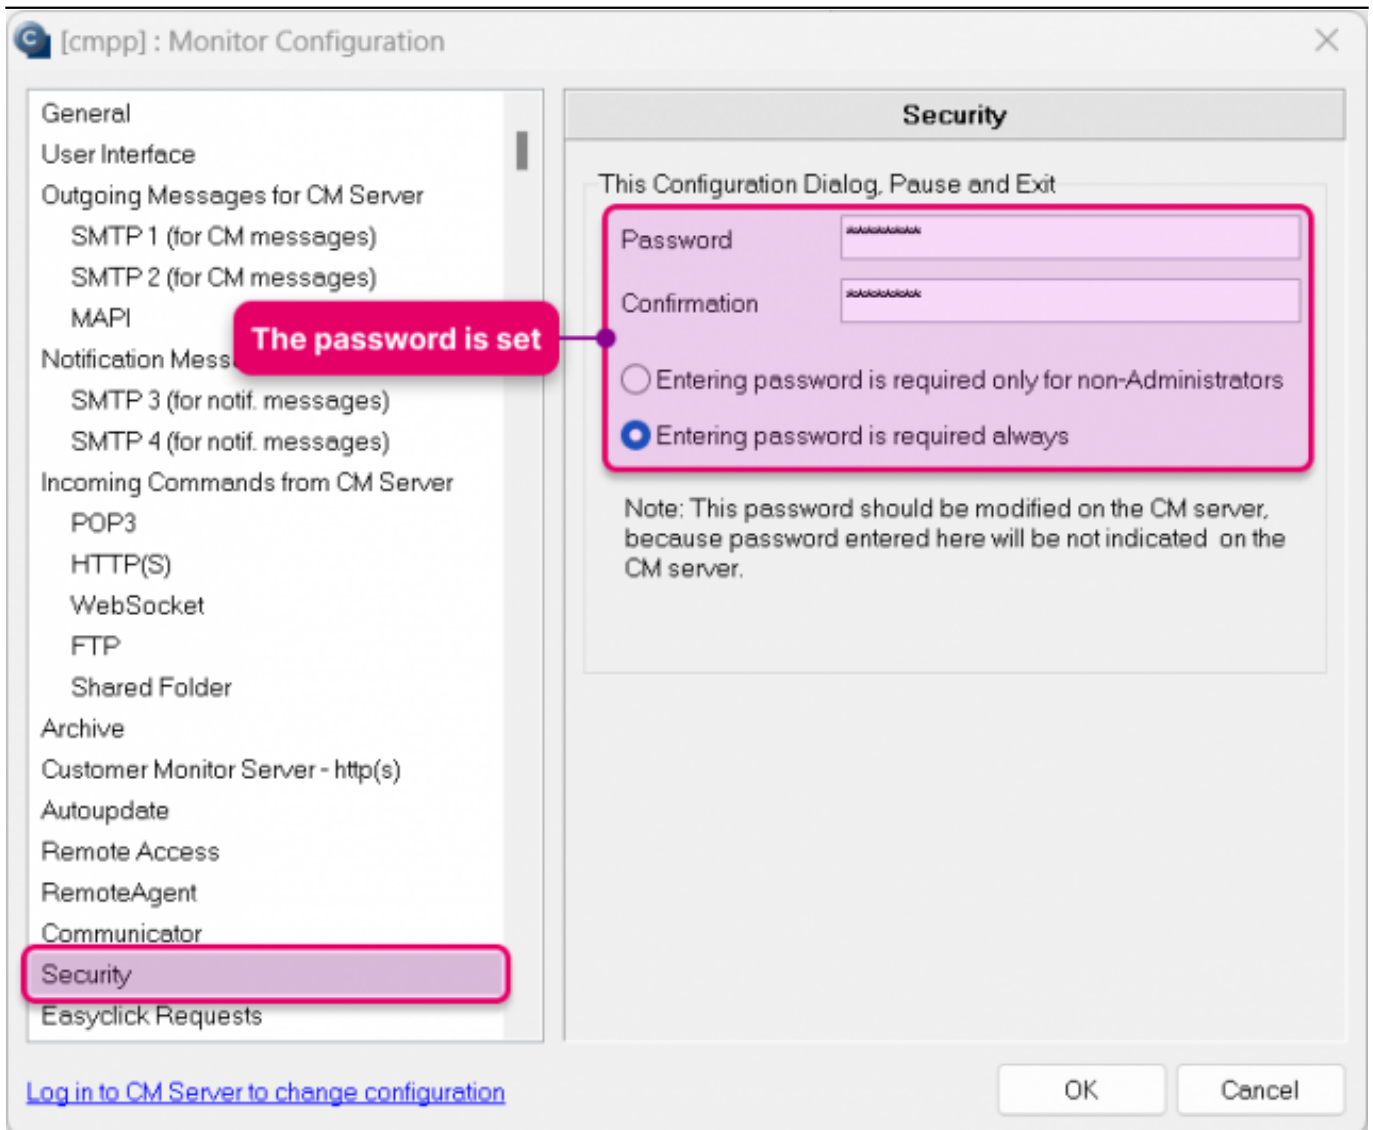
[cmpp] : Monitor Configuration

General
User Interface
Outgoing Messages for CM Server
SMTP 1 (for CM messages)
SMTP 2 (for CM messages)
MAPI
Notification Mess
SMTP 3 (for notif. messages)
SMTP 4 (for notif. messages)
Incoming Commands from CM Server
POP3
HTTP(S)
WebSocket
FTP
Shared Folder
Archive
Customer Monitor Server - http(s)
Autoupdate
Remote Access
RemoteAgent
Communicator
Security
Easyclick Requests

The password is set

Security

This Configuration Dialog, Pause and Exit

Password ********

Confirmation ********

Entering password is required only for non-Administrators

Entering password is required always

Note: This password should be modified on the CM server, because password entered here will be not indicated on the CM server.

Log in to CM Server to change configuration

OK

Cancel